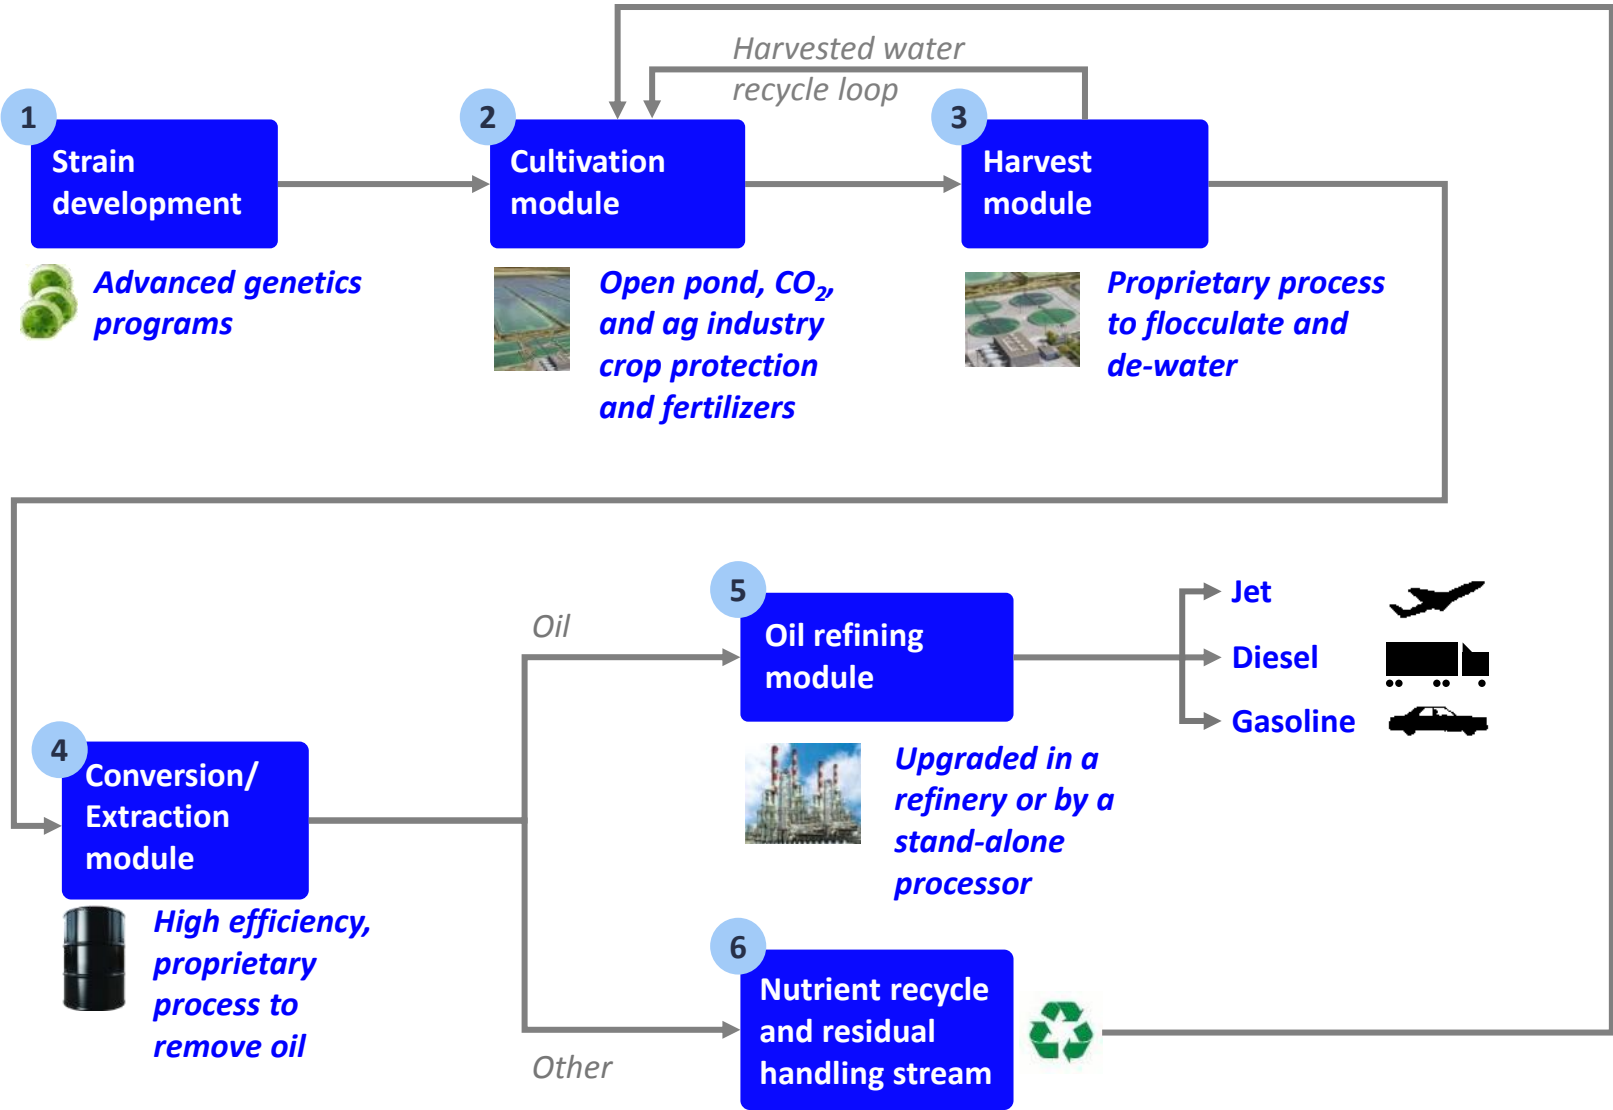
Harvested water recycle loop

1
Strain development

Advanced genetics programs

2
Cultivation module

Open pond, $CO_2$, and ag industry crop protection and fertilizers

3
Harvest module

Proprietary process to flocculate and de-water

Oil

5
Oil refining module

Jet
Diesel
Gasoline

Upgraded in a refinery or by a stand-alone processor

4
Conversion/ Extraction module

High efficiency, proprietary process to remove oil

6
Nutrient recycle and residual handling stream

Other